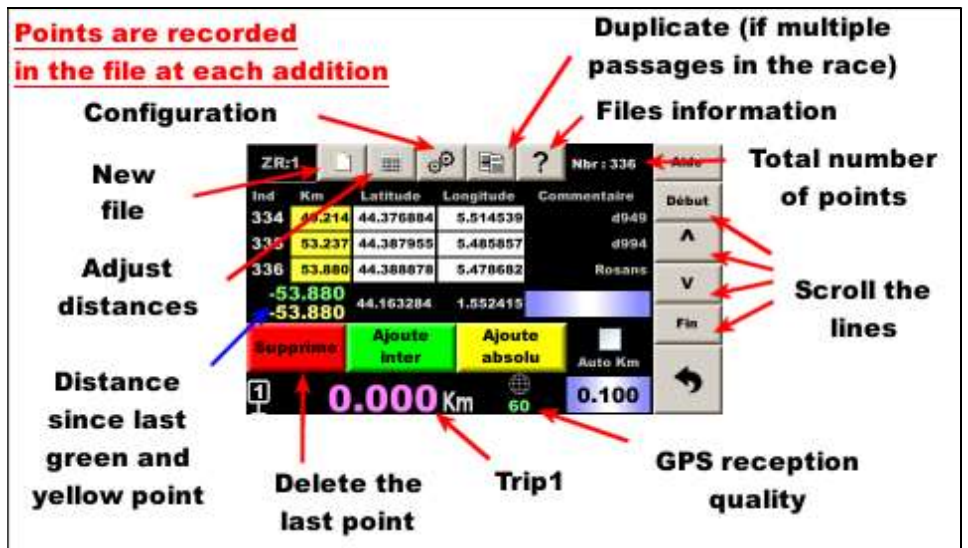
Points are recorded in the file at each addition

Duplicate (if multiple passages in the race)

Configuration

Files information

New file

Total number of points

Adjust distances

Scroll the lines

Distance since last green and yellow point

Delete the last point

Trip1

GPS reception quality

ZR:1

?

Nbr : 336

Aide

| Ind | Km | Latitude | Longitude | Commentaire |
|---|---|---|---|---|
| 334 | 4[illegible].214 | 44.376884 | 5.514539 | d949 |
| 33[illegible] | 53.237 | 44.387955 | 5.485857 | d994 |
| 336 | 53.880 | 44.388878 | 5.478682 | Rosans |

-53.880
-53.880

44.163284

1.552415

Début

^

v

Fin

Supprime

Ajoute inter

Ajoute absolu

Auto Km

1

0.000 Km

60

0.100